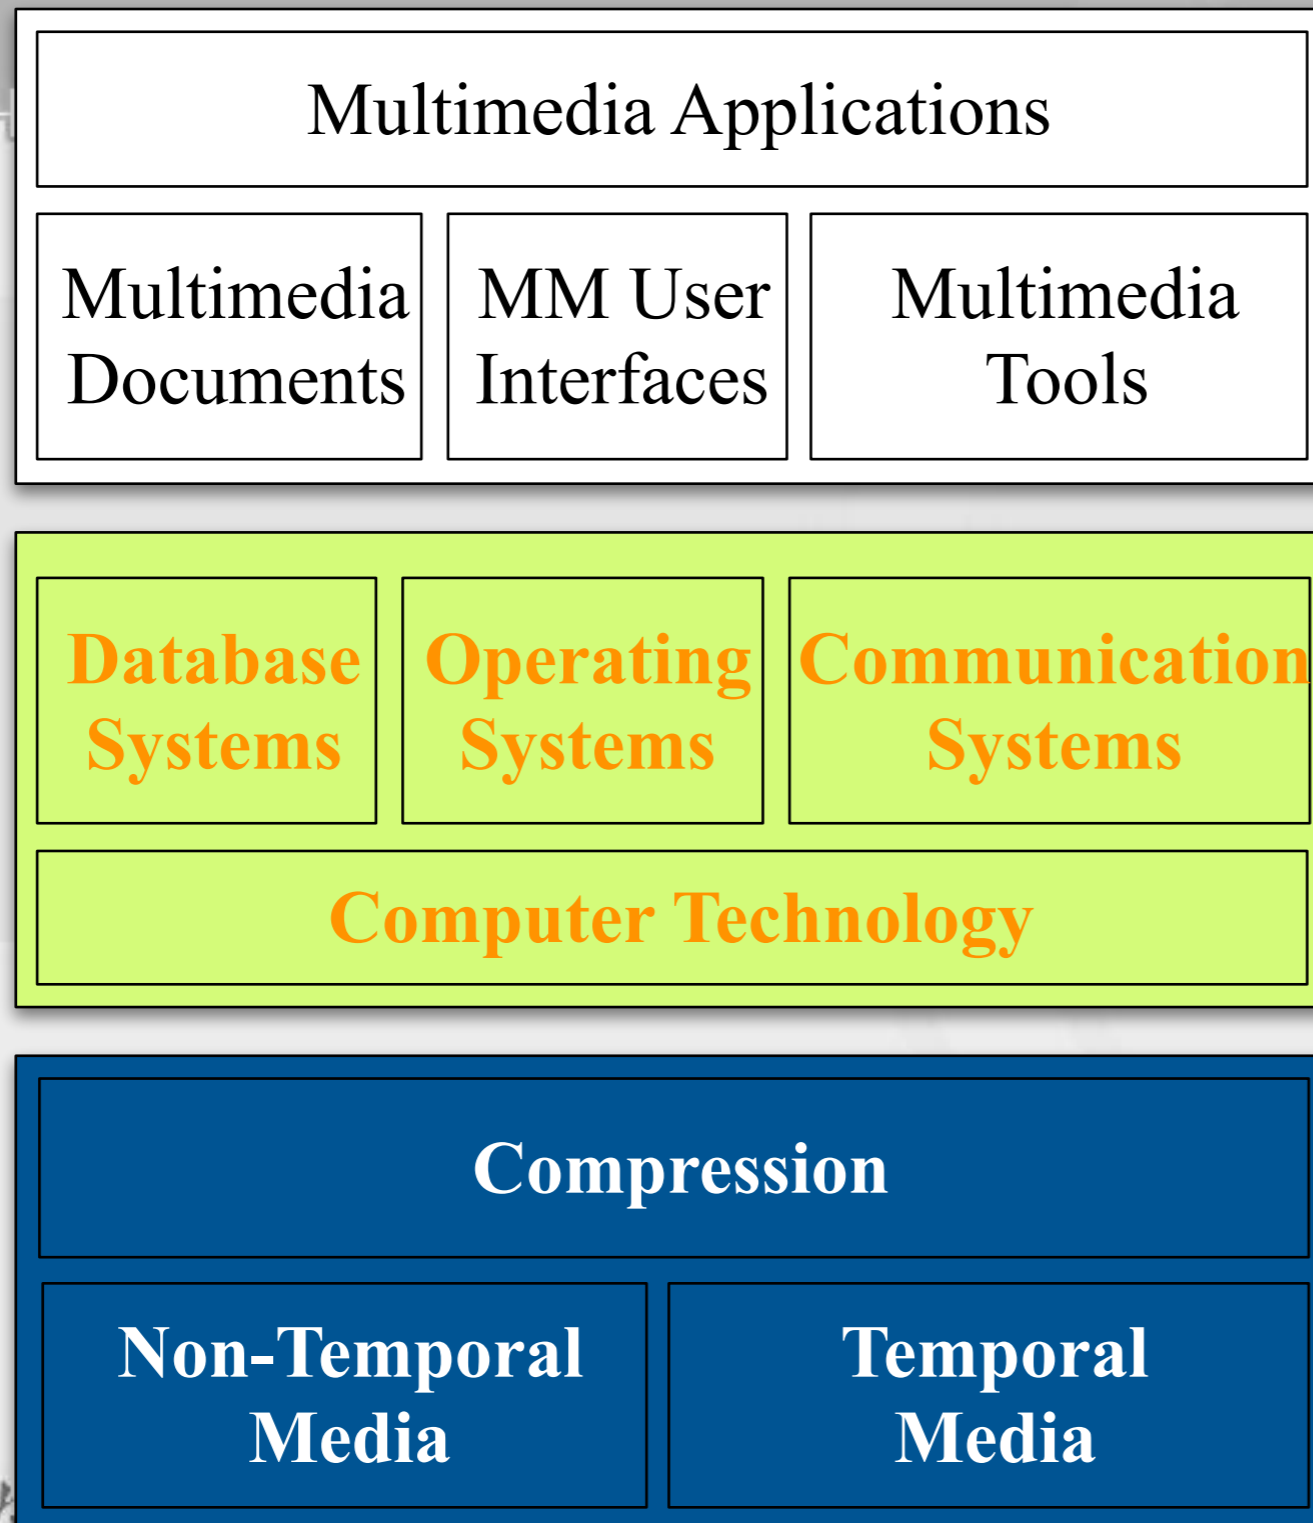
Multimedia Applications

Multimedia Documents

MM User Interfaces

Multimedia Tools

Database Systems

Operating Systems

Communication Systems

Computer Technology

Compression

Non-Temporal Media

Temporal Media